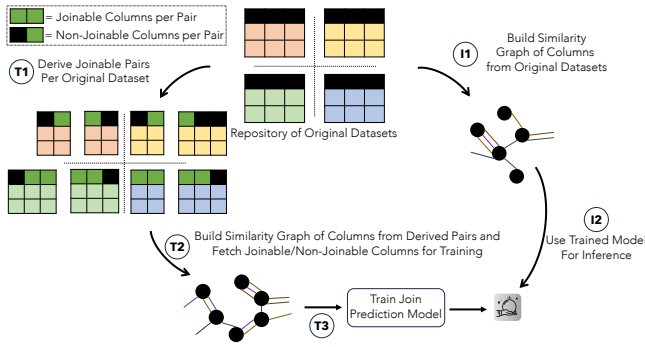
= Joinable Columns per Pair
= Non-Joinable Columns per Pair

T1 Derive Joinable Pairs Per Original Dataset

Repository of Original Datasets

I1 Build Similarity Graph of Columns from Original Datasets

I2 Use Trained Model For Inference

T2 Build Similarity Graph of Columns from Derived Pairs and Fetch Joinable/Non-Joinable Columns for Training

T3

Train Join Prediction Model